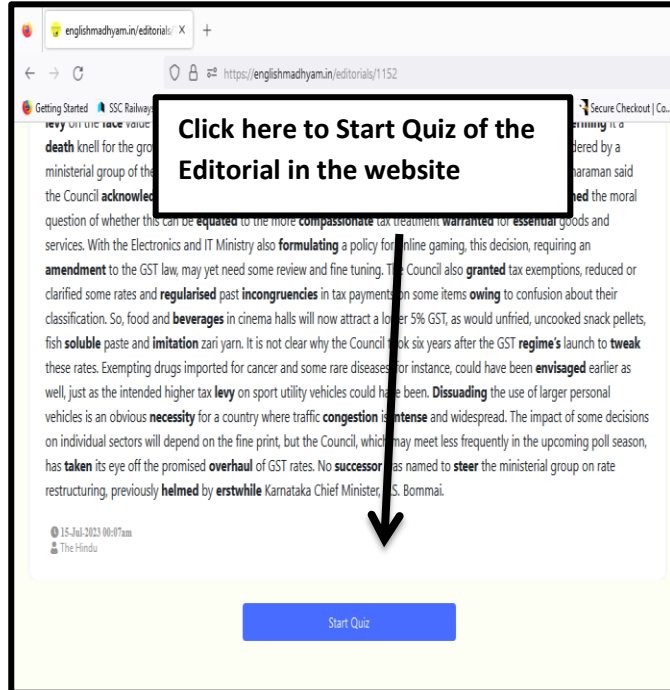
englishmadhyam.in/editorials/ ×   +

https://englishmadhyam.in/editorials/1152

Getting Started   SSC Railways   Secure Checkout | Co...

Click here to Start Quiz of the Editorial in the website

levy on the face value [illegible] terming it a death knell for the gro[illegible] dered by a ministerial group of the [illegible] haraman said the Council acknowled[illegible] hed the moral question of whether this can be equated to the more compassionate tax treatment warranted for essential goods and services. With the Electronics and IT Ministry also formulating a policy for online gaming, this decision, requiring an amendment to the GST law, may yet need some review and fine tuning. The Council also granted tax exemptions, reduced or clarified some rates and regularised past incongruencies in tax payments in some items owing to confusion about their classification. So, food and beverages in cinema halls will now attract a lower 5% GST, as would unfried, uncooked snack pellets, fish soluble paste and imitation zari yarn. It is not clear why the Council took six years after the GST regime's launch to tweak these rates. Exempting drugs imported for cancer and some rare diseases, for instance, could have been envisaged earlier as well, just as the intended higher tax levy on sport utility vehicles could have been. Dissuading the use of larger personal vehicles is an obvious necessity for a country where traffic congestion is intense and widespread. The impact of some decisions on individual sectors will depend on the fine print, but the Council, which may meet less frequently in the upcoming poll season, has taken its eye off the promised overhaul of GST rates. No successor was named to steer the ministerial group on rate restructuring, previously helmed by erstwhile Karnataka Chief Minister, S. Bommai.

15-Jul-2023 00:07am
The Hindu

Start Quiz